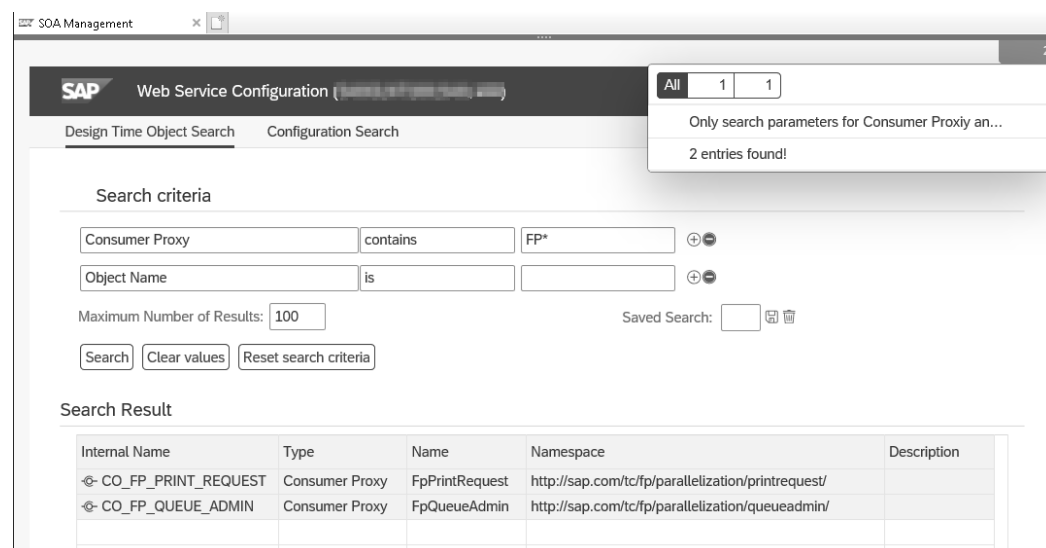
SOA Management

SAP Web Service Configuration ([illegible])

All 1 1

Only search parameters for Consumer Proxiy an...

2 entries found!

Design Time Object Search Configuration Search

Search criteria

Consumer Proxy | contains | FP*

Object Name | is |

Maximum Number of Results: 100

Saved Search:

Search Clear values Reset search criteria

Search Result

| Internal Name | Type | Name | Namespace | Description |
|---|---|---|---|---|
| CO_FP_PRINT_REQUEST | Consumer Proxy | FpPrintRequest | http://sap.com/tc/fp/parallelization/printrequest/ | |
| CO_FP_QUEUE_ADMIN | Consumer Proxy | FpQueueAdmin | http://sap.com/tc/fp/parallelization/queueadmin/ | |